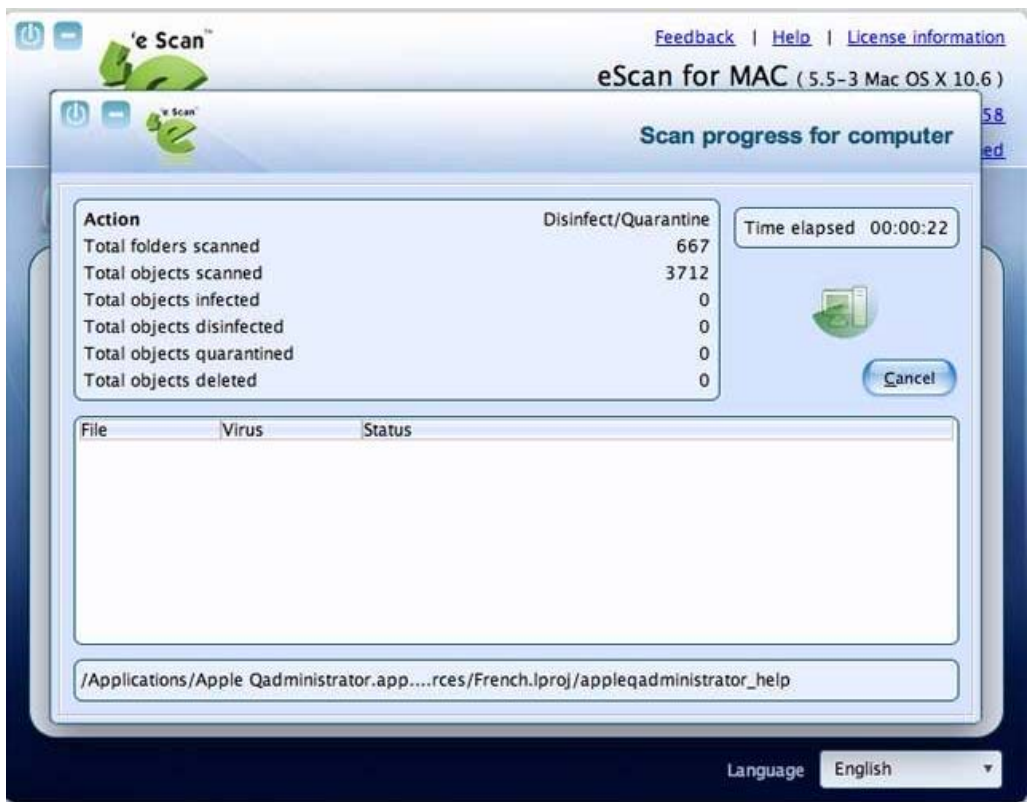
'e Scan™

Feedback | Help | License information

eScan for MAC ( 5.5-3 Mac OS X 10.6 )

58

ed

'e Scan™

Scan progress for computer

| Action | Disinfect/Quarantine |
|---|---|
| Total folders scanned | 667 |
| Total objects scanned | 3712 |
| Total objects infected | 0 |
| Total objects disinfected | 0 |
| Total objects quarantined | 0 |
| Total objects deleted | 0 |

Time elapsed 00:00:22

Cancel

| File | Virus | Status |
|---|---|---|

/Applications/Apple Qadministrator.app....rces/French.lproj/appleqadministrator_help

Language English